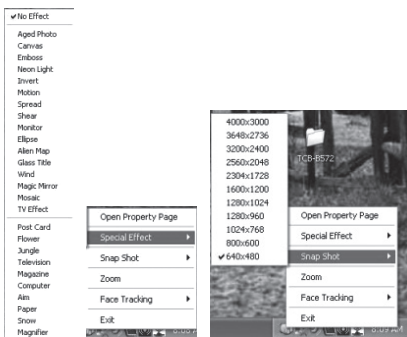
✔No Effect
Aged Photo
Canvas
Emboss
Neon Light
Invert
Motion
Spread
Shear
Monitor
Ellipse
Alien Map
Glass Title
Wind
Magic Mirror
Mosaic
TV Effect
Post Card
Flower
Jungle
Television
Magazine
Computer
Aim
Paper
Snow
Magnifier

Open Property Page
Special Effect ▸
Snap Shot ▸
Zoom
Face Tracking ▸
Exit

4000x3000
3648x2736
3200x2400
2560x2048
2304x1728
1600x1200
1280x1024
1280x960
1024x768
800x600
✔640x480

TCB-B572

Open Property Page
Special Effect ▸
Snap Shot ▸
Zoom
Face Tracking ▸
Exit